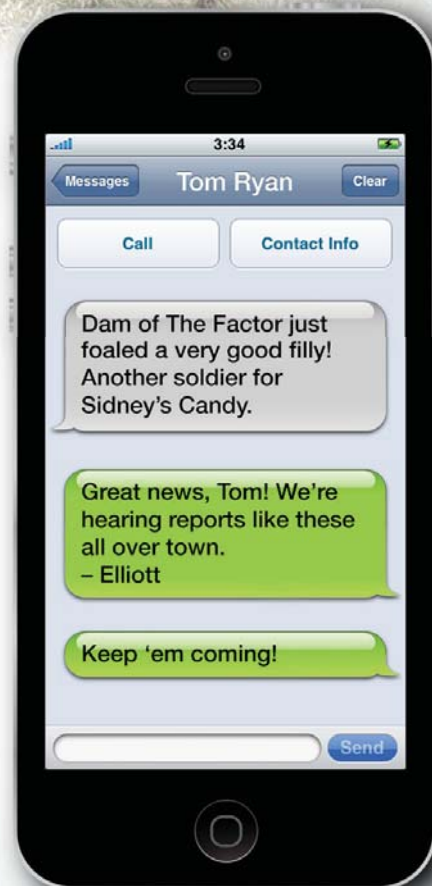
3:34

Messages

Tom Ryan

Clear

Call

Contact Info

Dam of The Factor just foaled a very good filly! Another soldier for Sidney's Candy.

Great news, Tom! We're hearing reports like these all over town.
– Elliott

Keep 'em coming!

Send